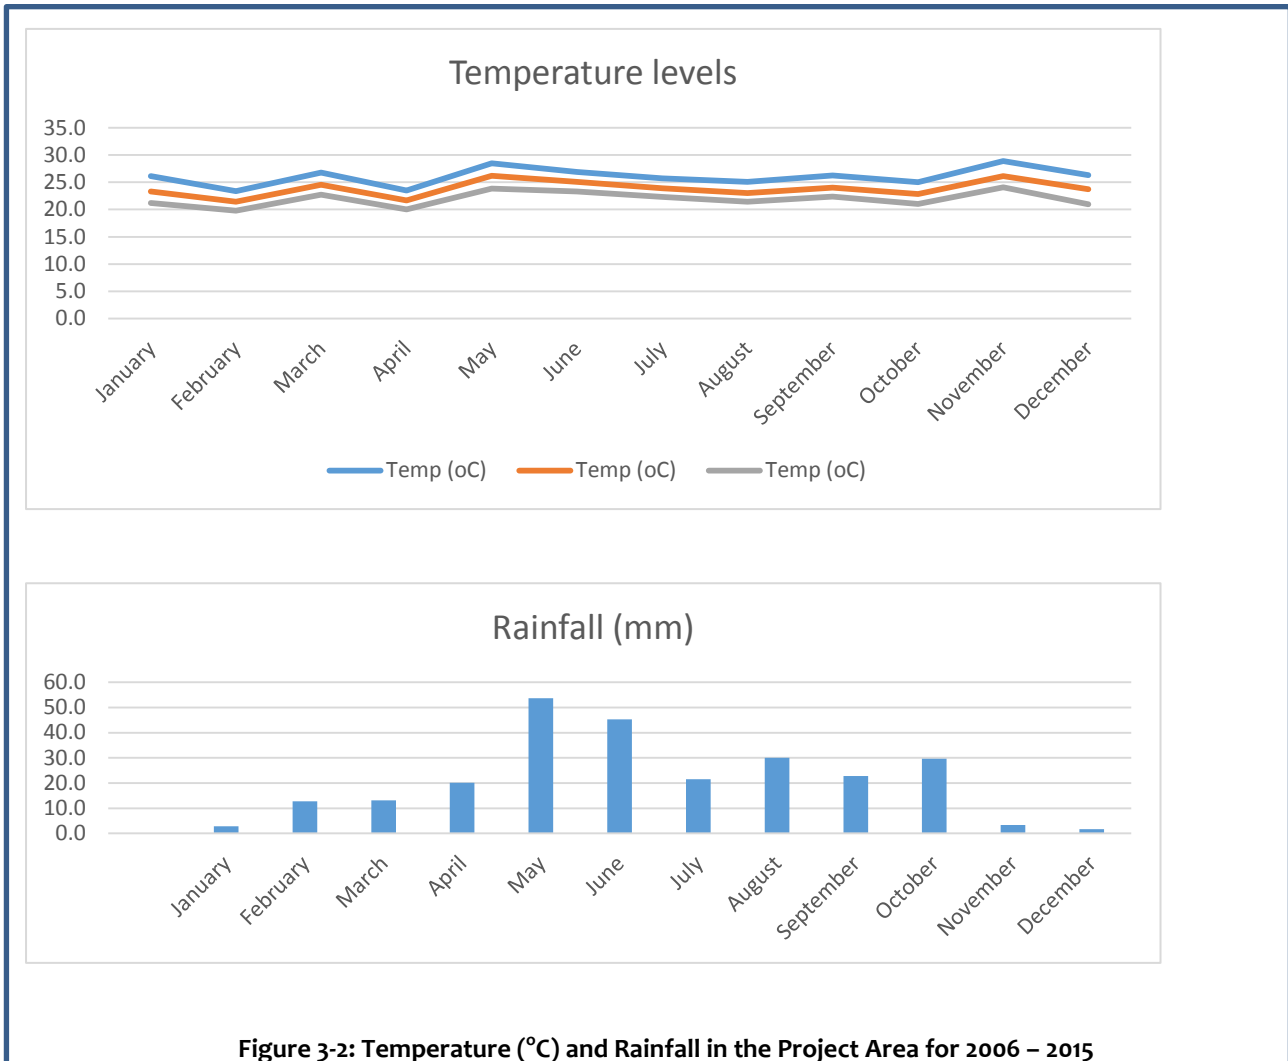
Temperature levels

35.0
30.0
25.0
20.0
15.0
10.0
5.0
0.0

January February March April May June July August September October November December

Temp (oC) Temp (oC) Temp (oC)

Rainfall (mm)

60.0
50.0
40.0
30.0
20.0
10.0
0.0

January February March April May June July August September October November December

Figure 3-2: Temperature (°C) and Rainfall in the Project Area for 2006 – 2015